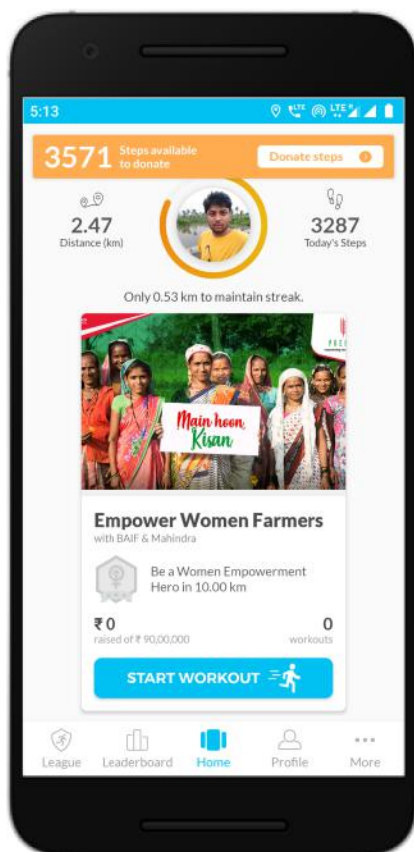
5:13

3571 Steps available to donate

Donate steps

2.47
Distance (km)

3287
Today's Steps

Only 0.53 km to maintain streak.

Main hoon Kisan

Empower Women Farmers
with BAIF & Mahindra

Be a Women Empowerment Hero in 10.00 km

₹0
raised of ₹ 90,00,000

0
workouts

START WORKOUT

League
Leaderboard
Home
Profile
More